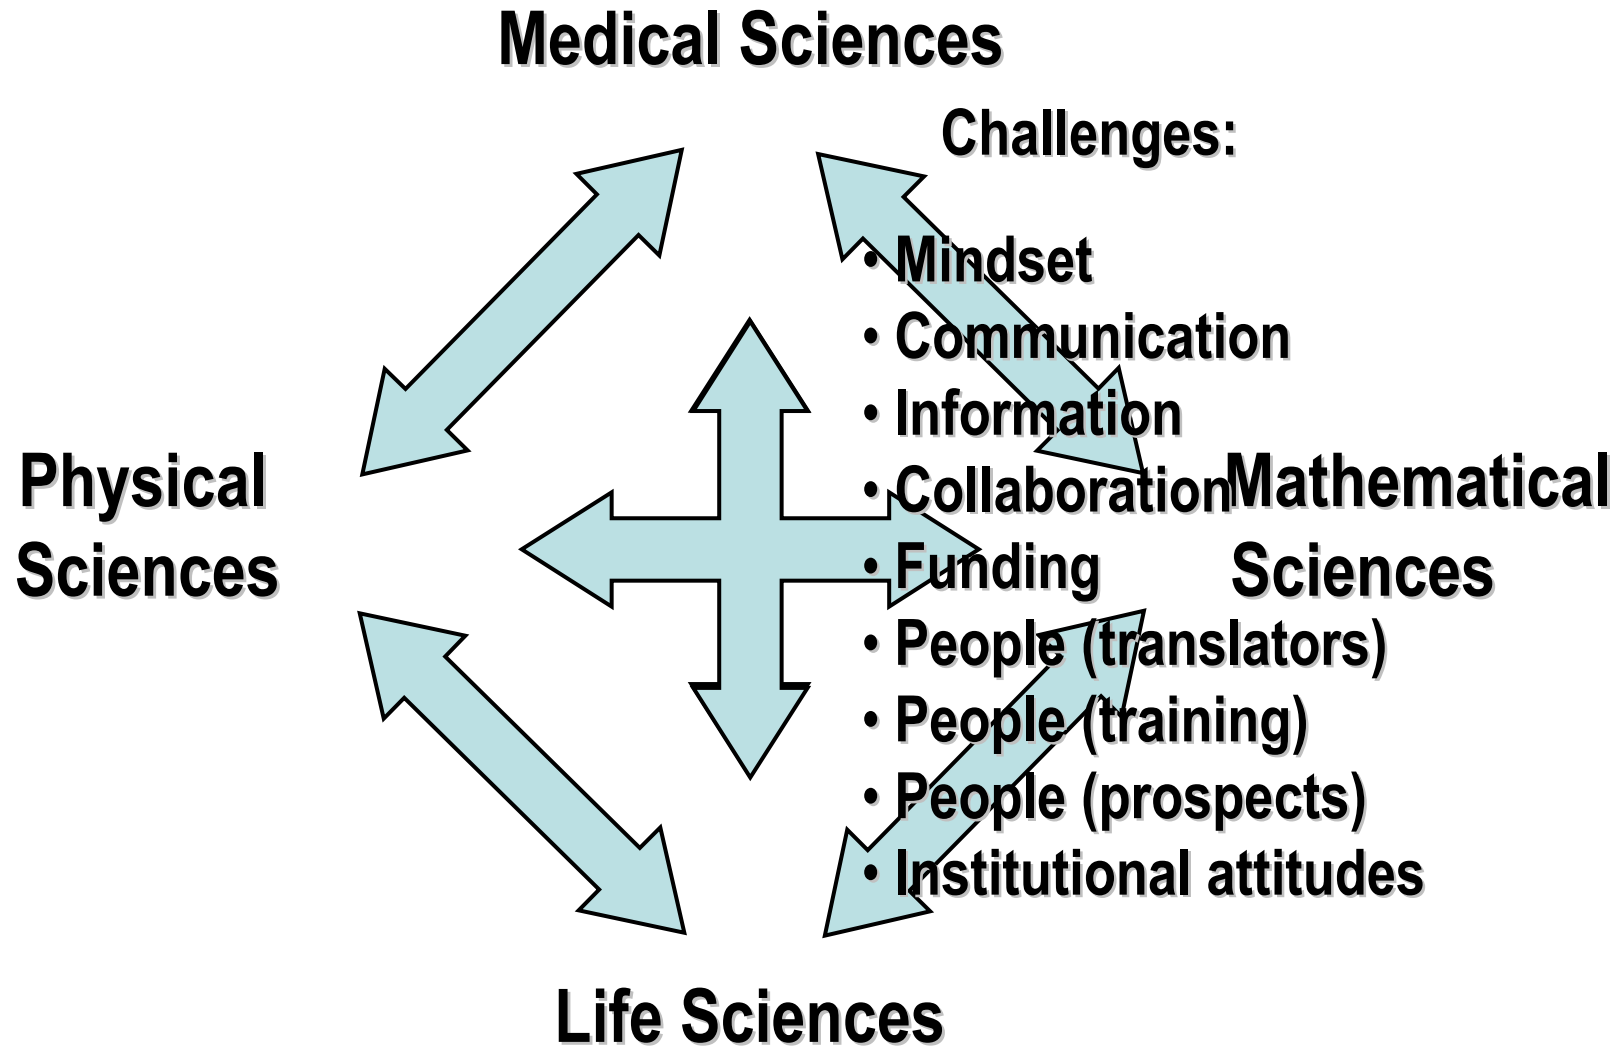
Medical Sciences

Challenges:

• Mindset
• Communication
• Information
• Collaboration
• Funding
• People (translators)
• People (training)
• People (prospects)
• Institutional attitudes

Physical Sciences

Mathematical Sciences

Life Sciences